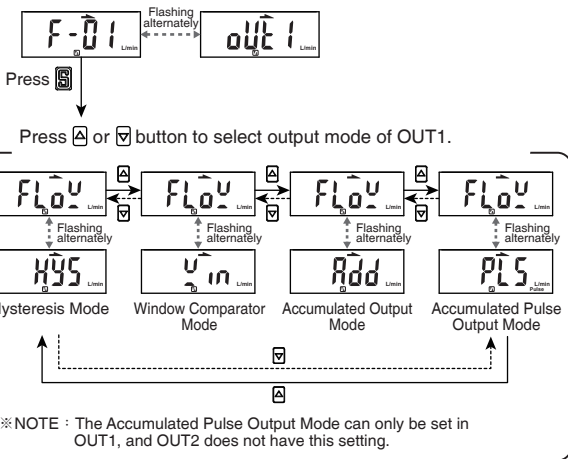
F-01 L/min
Flashing alternately
oUt1 L/min

Press S

Press ▲ or ▼ button to select output mode of OUT1.

FLoW L/min ▲ ▼ FLoW ▲ ▼ FLoW ▲ ▼ FLoW L/min

Flashing alternately
Flashing alternately
Flashing alternately
Flashing alternately

HYS L/min
Win L/min
Add L/min
PLS L/min Pulse

ysteresis Mode
Window Comparator Mode
Accumulated Output Mode
Accumulated Pulse Output Mode

▼

▲

※NOTE：The Accumulated Pulse Output Mode can only be set in OUT1, and OUT2 does not have this setting.